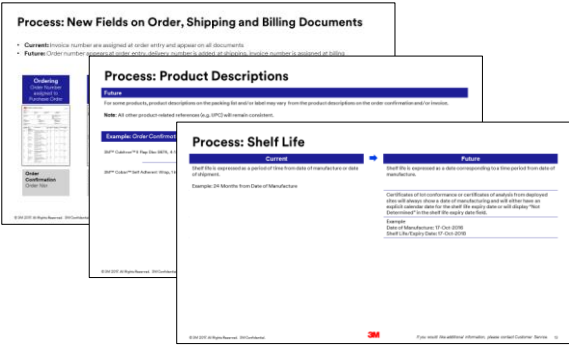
Process: New Fields on Order, Shipping and Billing Documents

• Current: Invoice number are assigned at order entry and appear on all documents
• Future: Order number appears at order entry, delivery number is added at shipping, invoice number is assigned at billing

Ordering
Order Number assigned to Purchase Order

Order Confirmation
Order Nbr

© 3M 2017. All Rights Reserved. 3M Confidential.

Process: Product Descriptions

Future

For some products, product descriptions on the packing list and/or label may vary from the product descriptions on the order confirmation and/or invoice.

Note: All other product-related references (e.g. UPC) will remain consistent.

Example: Order Confirmat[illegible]

3M™ Cubitron™ II Flap Disc 967A, 4-1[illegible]

3M™ Cubitron™ Self Adherent Wrap, 1 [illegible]

© 3M 2017. All Rights Reserved. 3M Confidential.

Process: Shelf Life

| Current | Future |
|---|---|
| Shelf life is expressed as a period of time from date of manufacture or date of shipment. | Shelf life is expressed as a date corresponding to a time period from date of manufacture. |
| Example: 24 Months from Date of Manufacture | Certificates of lot conformance or certificates of analysis from deployed sites will always show a date of manufacturing and will either have an explicit calendar date for the shelf life expiry date or will display "Not Determined" in the shelf life expiry date field. |
| | Example<br>Date of Manufacture: 17-Oct-2016<br>Shelf Life/Expiry Date: 17-Oct-2018 |

© 3M 2017. All Rights Reserved. 3M Confidential.

3M

If you would like additional information, please contact Customer Service.